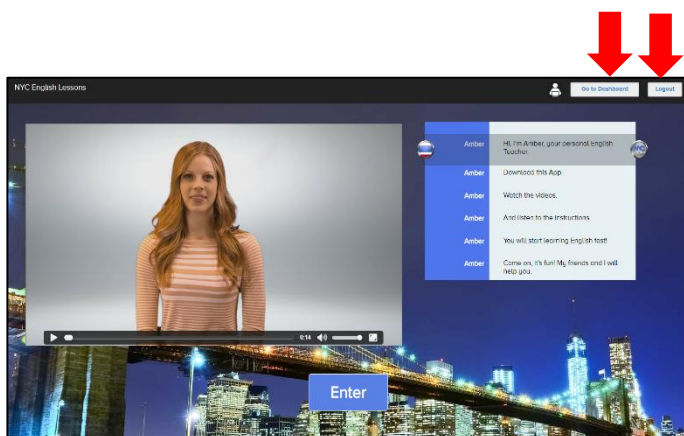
NYC English Lessons

Go to Dashboard

Logout

0:14

| | |
|---|---|
| Amber | Hi, I'm Amber, your personal English Teacher. |
| Amber | Download this App. |
| Amber | Watch the videos. |
| Amber | And listen to the instructions. |
| Amber | You will start learning English fast! |
| Amber | Come on, it's fun! My friends and I will help you. |

NYC

Enter